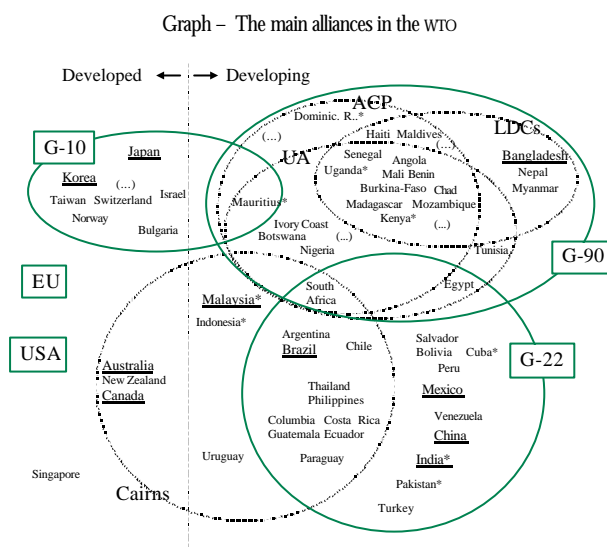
Graph – The main alliances in the WTO

Developed ← → Developing

ACP
Dominic. R..*
(...)
Haiti Maldives
LDCs
(...)
G-10
Japan
Korea
(...)
Taiwan Switzerland
Israel
Norway
Bulgaria
UA
Senegal
Angola
Uganda*
Mali Benin
Bangladesh
Nepal
Myanmar
Mauritius*
Burkina-Faso
Chad
Madagascar
Mozambique
Kenya*
(...)
Ivory Coast
Botswana
(...)
Nigeria
Tunisia
G-90
EU
South Africa
Egypt
Malaysia*
Indonesia*
Argentina
Brazil
Chile
Salvador
Bolivia
Cuba*
Peru
USA
G-22
Australia
New Zealand
Canada
Thailand
Philippines
Mexico
Venezuela
Columbia
Costa Rica
Guatemala
Ecuador
China
Uruguay
Paraguay
India*
Singapore
Cairns
Pakistan*
Turkey